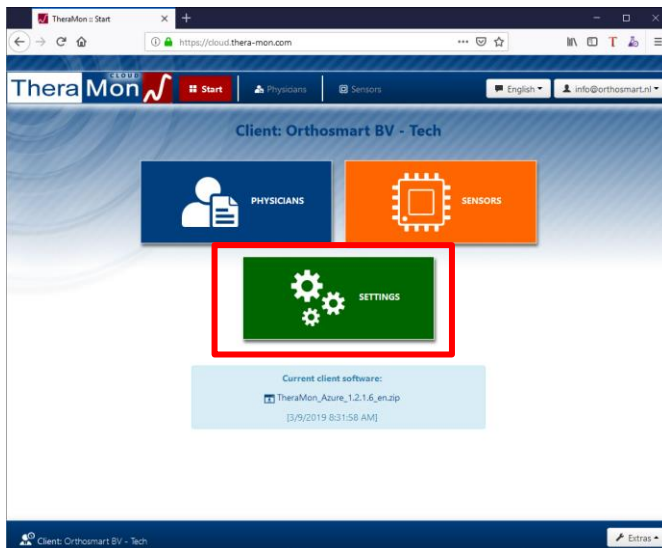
TheraMon :: Start

https://cloud.thera-mon.com

Thera Mon CLOUD

Start

Physicians

Sensors

English

info@orthosmart.nl

Client: Orthosmart BV - Tech

PHYSICIANS

SENSORS

SETTINGS

Current client software:

TheraMon_Azure_1.2.1.6_en.zip

[3/9/2019 8:31:58 AM]

Client: Orthosmart BV - Tech

Extras